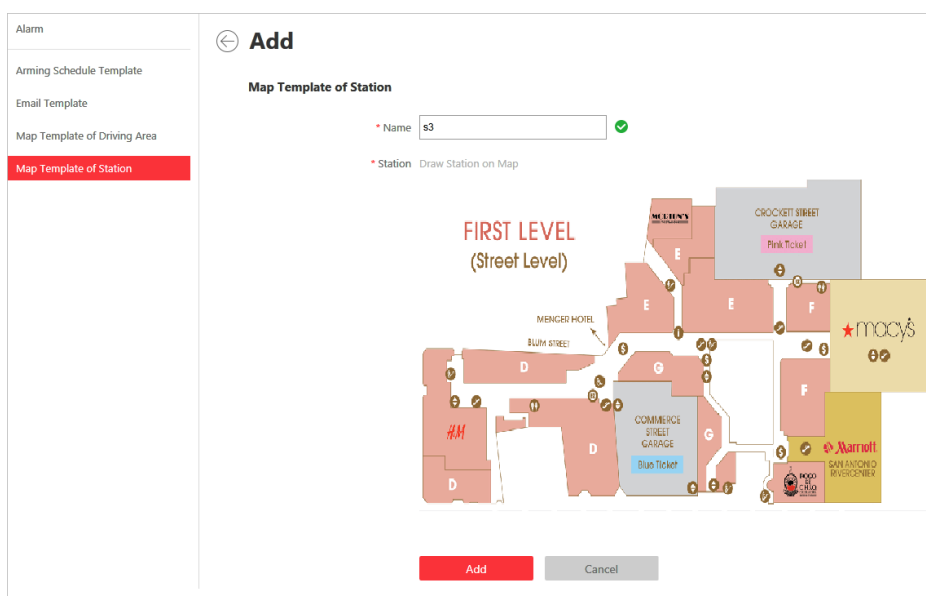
Alarm

Arming Schedule Template

Email Template

Map Template of Driving Area

Map Template of Station

Add

Map Template of Station

* Name s3

* Station Draw Station on Map

FIRST LEVEL
(Street Level)

MORTON'S

CROCKETT STREET GARAGE

Pink Ticket

E

E

E

F

MENGER HOTEL

BLUM STREET

macy's

D

G

D

COMMERCE STREET GARAGE

Blue Ticket

G

F

H&M

D

D

Marriott
SAN ANTONIO RIVERCENTER

BOGO

Add

Cancel